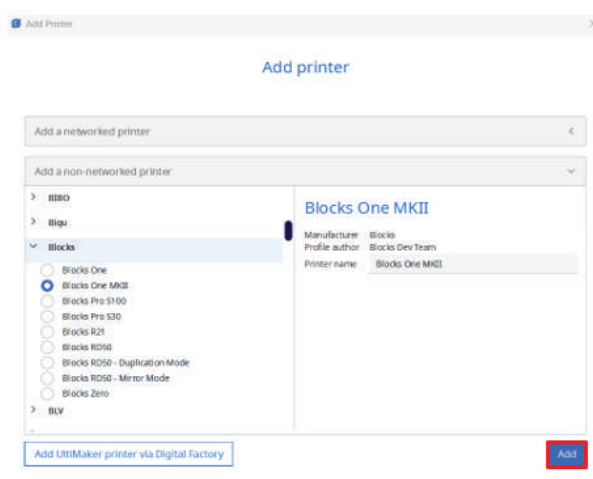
Add Printer

Add printer

Add a networked printer

Add a non-networked printer

BIBO

Biqu

Blocks

Blocks One

Blocks One MKII

Blocks Pro S100

Blocks Pro S30

Blocks R21

Blocks RD50

Blocks RD50 - Duplication Mode

Blocks RD50 - Mirror Mode

Blocks Zero

BLV

Blocks One MKII

Manufacturer Blocks

Profile author Blocks Dev Team

Printer name Blocks One MKII

Add UltiMaker printer via Digital Factory

Add